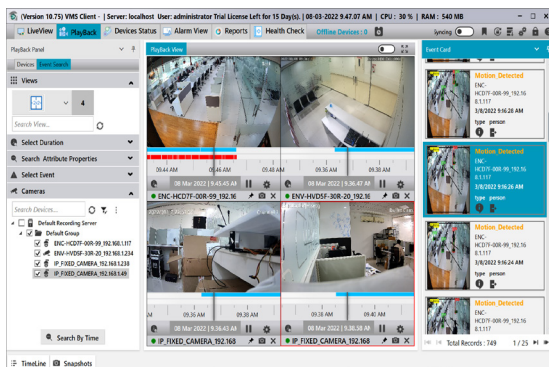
(Version 10.75) VMS Client - | Server: localhost User: administrator Trial License Left for 15 Day(s). | 08-03-2022 9.47.07 AM | CPU : 30 % | RAM : 540 MB

LiveView PlayBack Devices Status Alarm View Reports Health Check Offline Devices : 0 Syncing

PlayBack Panel

Devices Event Search

Views

4

Search View...

Select Duration

Search Attribute Properties

Select Event

Cameras

Search Devices...

Default Recording Server

Default Group

ENC-HCD7F-00R-99_192.168.1.117

ENV-HVDSF-30R-20_192.168.1.234

IP_FIXED_CAMERA_192.168.1.238

IP_FIXED_CAMERA_192.168.1.49

Search By Time

PlayBack View

09:44 AM 09:46 AM 09:48 AM

08 Mar 2022 | 9:45:45 AM

ENC-HCD7F-00R-99_192.16

08 Mar 2022 | 9:36:47 AM

ENV-HVDSF-30R-20_192.16

08 Mar 2022 | 9:36:43 AM

IP_FIXED_CAMERA_192.168

08 Mar 2022 | 9:36:50 AM

IP_FIXED_CAMERA_192.168

Event Card

Motion_Detected
ENC-HCD7F-00R-99_192.16 8.1.117
3/8/2022 9:16:28 AM
type person

Motion_Detected
ENC-HCD7F-00R-99_192.16 8.1.117
3/8/2022 9:16:26 AM
type person

Motion_Detected
ENC-HCD7F-00R-99_192.16 8.1.117
3/8/2022 9:16:24 AM
type person

Motion_Detected
ENC-HCD7F-00R-99_192.16 8.1.117
3/8/2022 9:16:22 AM
type person

Total Records : 749 1 / 25

TimeLine Snapshots